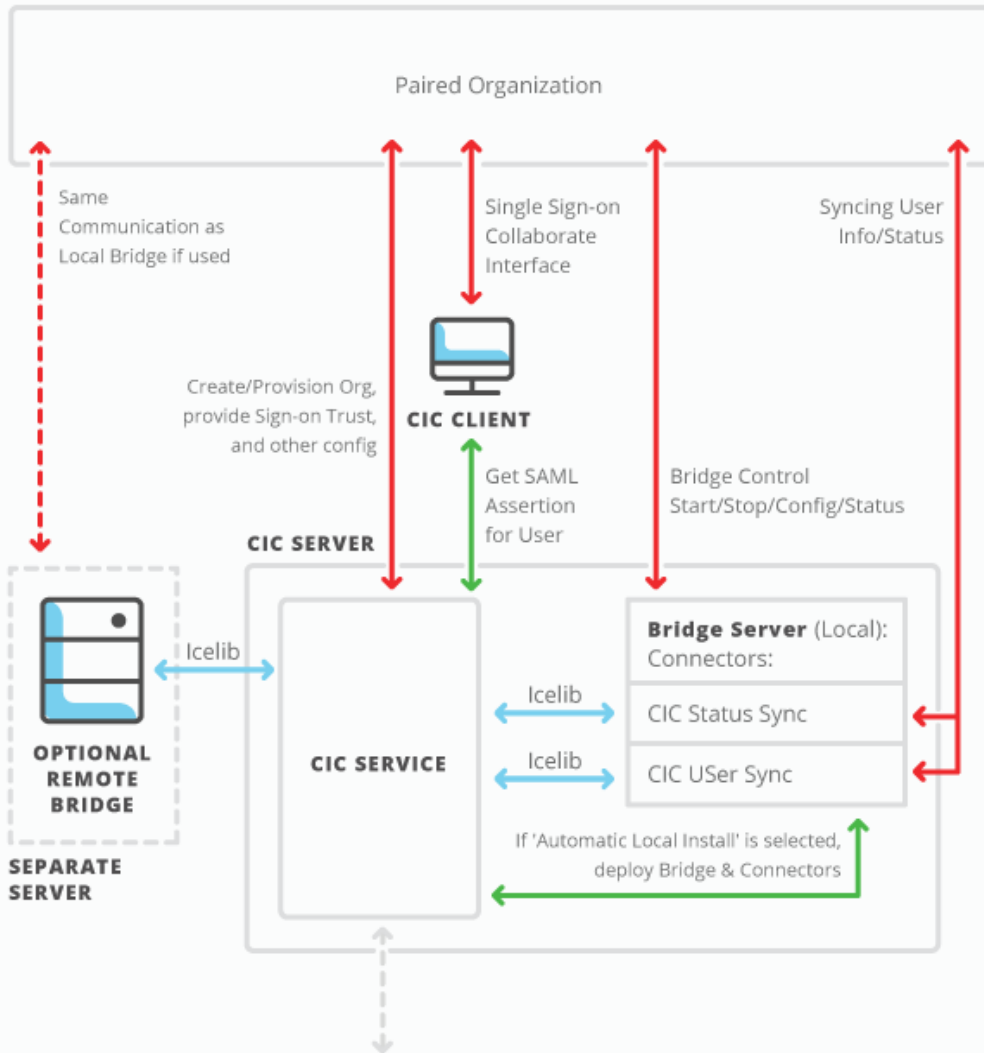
Paired Organization

Same Communication as Local Bridge if used

Single Sign-on Collaborate Interface

Syncing User Info/Status

CIC CLIENT

Create/Provision Org, provide Sign-on Trust, and other config

Get SAML Assertion for User

Bridge Control Start/Stop/Config/Status

CIC SERVER

Icelib

OPTIONAL REMOTE BRIDGE

SEPARATE SERVER

CIC SERVICE

Bridge Server (Local): Connectors:

Icelib

CIC Status Sync

Icelib

CIC USer Sync

If 'Automatic Local Install' is selected, deploy Bridge & Connectors